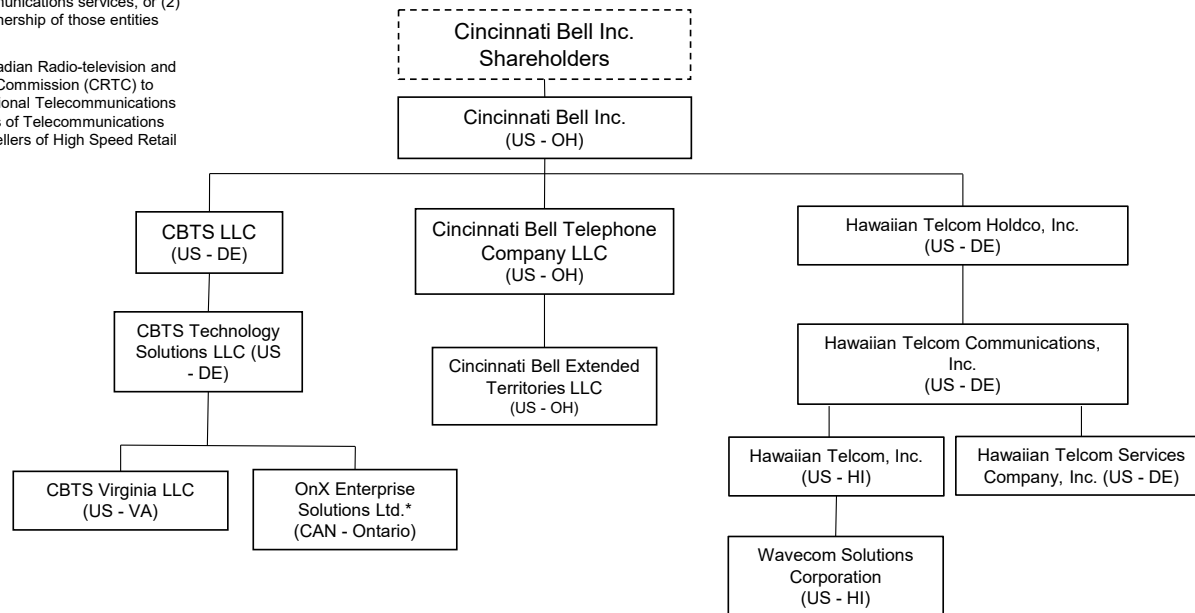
unications services, or (2) nership of those entities

adian Radio-television and Commission (CRTC) to ional Telecommunications s of Telecommunications ellers of High Speed Retail

Cincinnati Bell Inc. Shareholders

Cincinnati Bell Inc. (US - OH)

CBTS LLC (US - DE)

Cincinnati Bell Telephone Company LLC (US - OH)

Hawaiian Telcom Holdco, Inc. (US - DE)

CBTS Technology Solutions LLC (US - DE)

Cincinnati Bell Extended Territories LLC (US - OH)

Hawaiian Telcom Communications, Inc. (US - DE)

Hawaiian Telcom, Inc. (US - HI)

Hawaiian Telcom Services Company, Inc. (US - DE)

CBTS Virginia LLC (US - VA)

OnX Enterprise Solutions Ltd.* (CAN - Ontario)

Wavecom Solutions Corporation (US - HI)